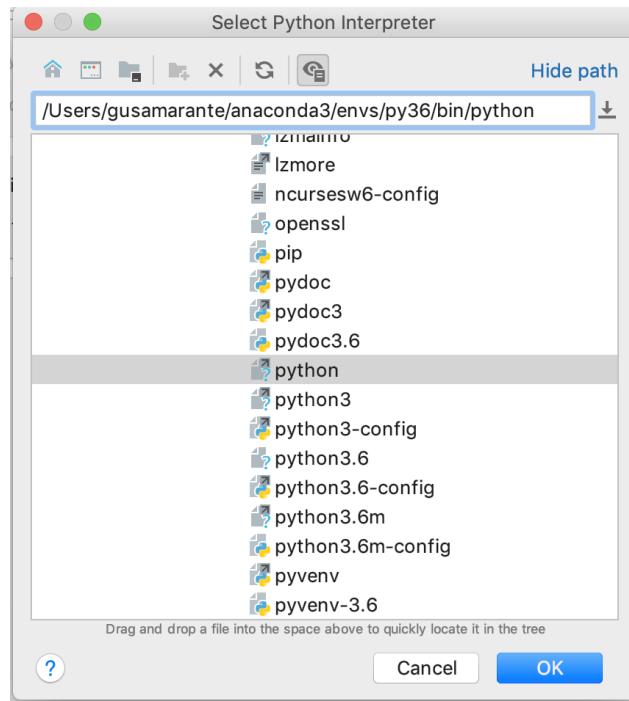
Select Python Interpreter

Hide path

/Users/gusamarante/anaconda3/envs/py36/bin/python

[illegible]
lzmore
ncursesw6-config
openssl
pip
pydoc
pydoc3
pydoc3.6
python
python3
python3-config
python3.6
python3.6-config
python3.6m
python3.6m-config
pyvenv
pyvenv-3.6

Drag and drop a file into the space above to quickly locate it in the tree

?
Cancel
OK